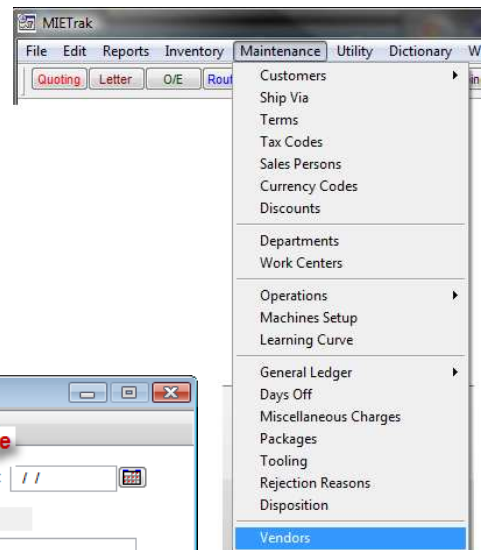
MIETrak

File Edit Reports Inventory Maintenance Utility Dictionary W

Quoting Letter O/E Rout

Customers
Ship Via
Terms
Tax Codes
Sales Persons
Currency Codes
Discounts

Departments
Work Centers

Operations
Machines Setup
Learning Curve

General Ledger
Days Off
Miscellaneous Charges
Packages
Tooling
Rejection Reasons
Disposition

Vendors

e

/ /